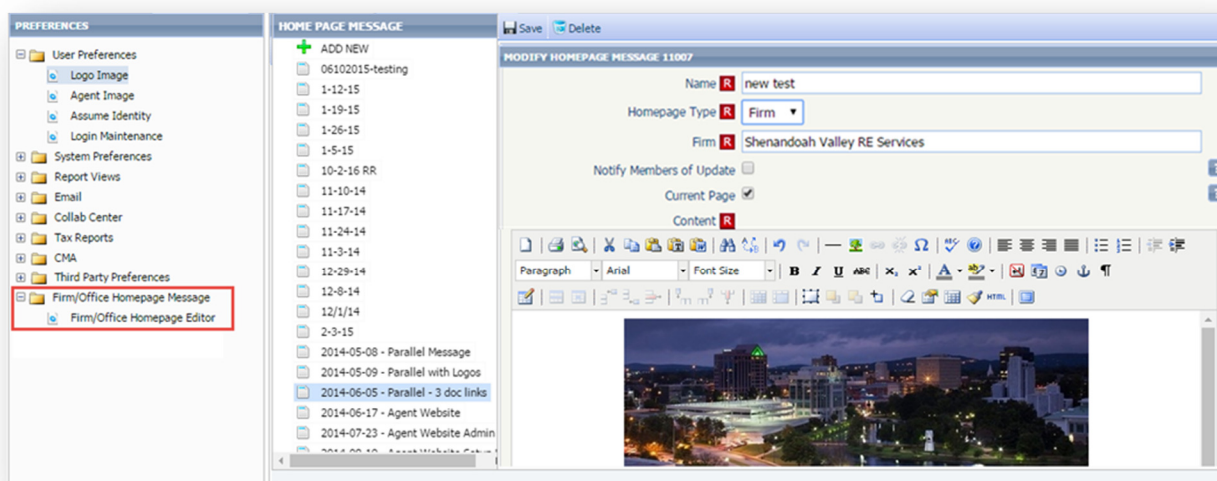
PREFERENCES

User Preferences
Logo Image
Agent Image
Assume Identity
Login Maintenance
System Preferences
Report Views
Email
Collab Center
Tax Reports
CMA
Third Party Preferences
Firm/Office Homepage Message
Firm/Office Homepage Editor

HOME PAGE MESSAGE

ADD NEW
06102015-testing
1-12-15
1-19-15
1-26-15
1-5-15
10-2-16 RR
11-10-14
11-17-14
11-24-14
11-3-14
12-29-14
12-8-14
12/1/14
2-3-15
2014-05-08 - Parallel Message
2014-05-09 - Parallel with Logos
2014-06-05 - Parallel - 3 doc links
2014-06-17 - Agent Website
2014-07-23 - Agent Website Admin
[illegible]

Save Delete

MODIFY HOMEPAGE MESSAGE 11007

Name R new test
Homepage Type R Firm
Firm R Shenandoah Valley RE Services
Notify Members of Update
Current Page
Content R

Paragraph Arial Font Size B I U ABC $x_2$ $x^2$ A HTML